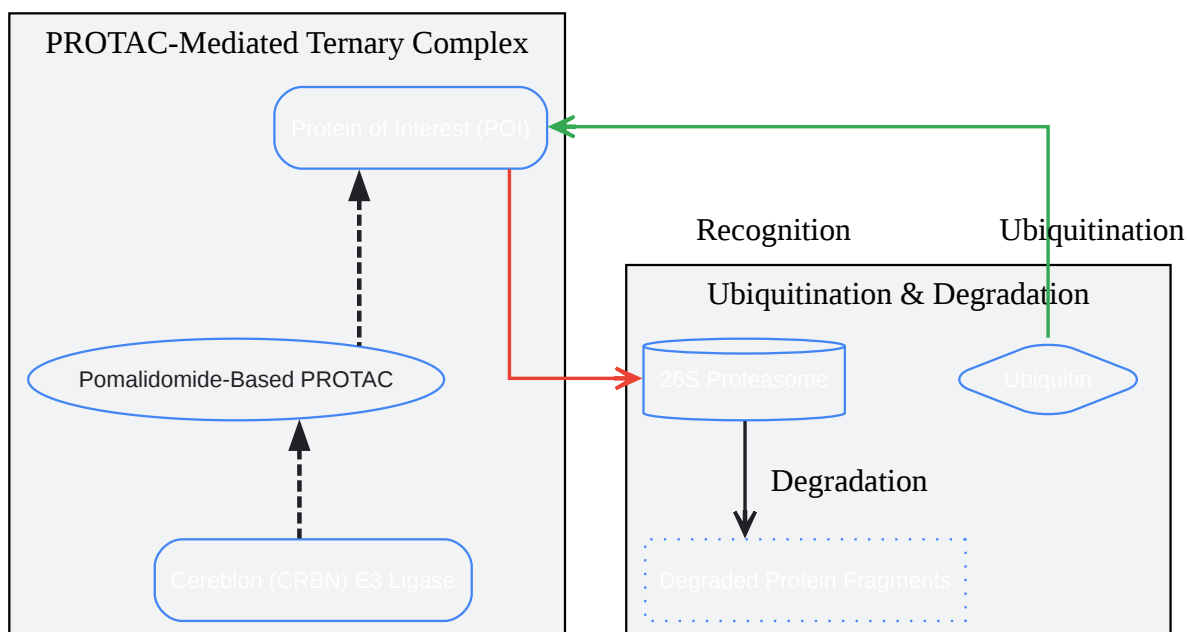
PROTAC-Mediated Ternary Complex

Protein of Interest (POI)

Recognition

Ubiquitination

Ubiquitination & Degradation

Pomalidomide-Based PROTAC

26S Proteasome

Ubiquitin

Degradation

Cereblon (CRBN) E3 Ligase

Degraded Protein Fragments